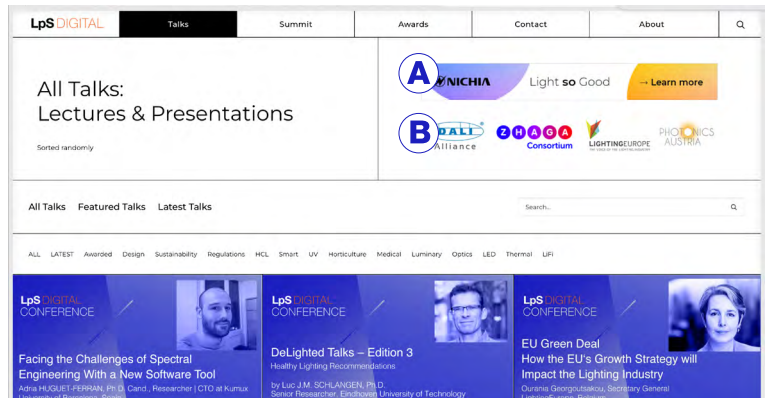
LpS DIGITAL
Talks
Summit
Awards
Contact
About

All Talks:
Lectures & Presentations

Sorted randomly

A
NICHIA
Light so Good
→ Learn more

B
DALI Alliance
ZHAGA Consortium
LIGHTINGEUROPE
PHOTONICS AUSTRIA

All Talks
Featured Talks
Latest Talks

Search...

ALL LATEST Awarded Design Sustainability Regulations HCL Smart UV Horticulture Medical Luminary Optics LED Thermal LiFi

LpS DIGITAL CONFERENCE
Facing the Challenges of Spectral Engineering With a New Software Tool
Adria HUGUET-FERRAN, Ph.D. Cand., Researcher | CTO at Kumux
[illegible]

LpS DIGITAL CONFERENCE
DeLighted Talks – Edition 3
Healthy Lighting Recommendations
by Luc J.M. SCHLANGEN, Ph.D.
Senior Researcher, Eindhoven University of Technology

LpS DIGITAL CONFERENCE
EU Green Deal
How the EU's Growth Strategy will Impact the Lighting Industry
Ourania Georgoutsakou, Secretary General
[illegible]